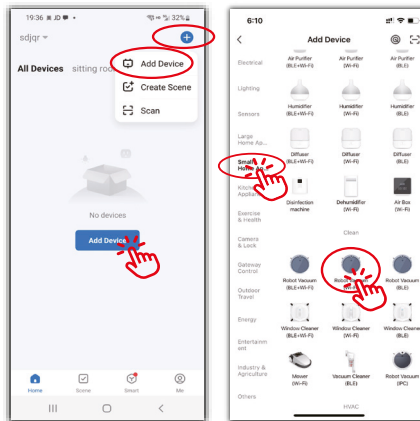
19:36 JD 32%

sdjqr

All Devices sitting roo

Add Device

Create Scene

Scan

No devices

Add Device

Home Scene Smart Me

6:10

Add Device

Electrical

Lighting

Sensors

Large Home Ap...

Small Home Ap...

Kitchen Applia...

Exercise & Health

Camera & Lock

Gateway Control

Outdoor Travel

Energy

Entertainment

Industry & Agriculture

Others

Air Purifier (BLE+Wi-Fi)

Air Purifier (Wi-Fi)

Air Purifier (BLE)

Humidifier (BLE+Wi-Fi)

Humidifier (Wi-Fi)

Humidifier (BLE)

Diffuser (BLE+Wi-Fi)

Diffuser (Wi-Fi)

Diffuser (BLE)

Disinfection machine

Dehumidifier (Wi-Fi)

Air Box (Wi-Fi)

Clean

Robot Vacuum (BLE+Wi-Fi)

Robot Vacuum (Wi-Fi)

Robot Vacuum (BLE)

Window Cleaner (BLE+Wi-Fi)

Window Cleaner (Wi-Fi)

Window Cleaner (BLE)

Mower (Wi-Fi)

Vacuum Cleaner (BLE)

Robot Vacuum (IPC)

HVAC